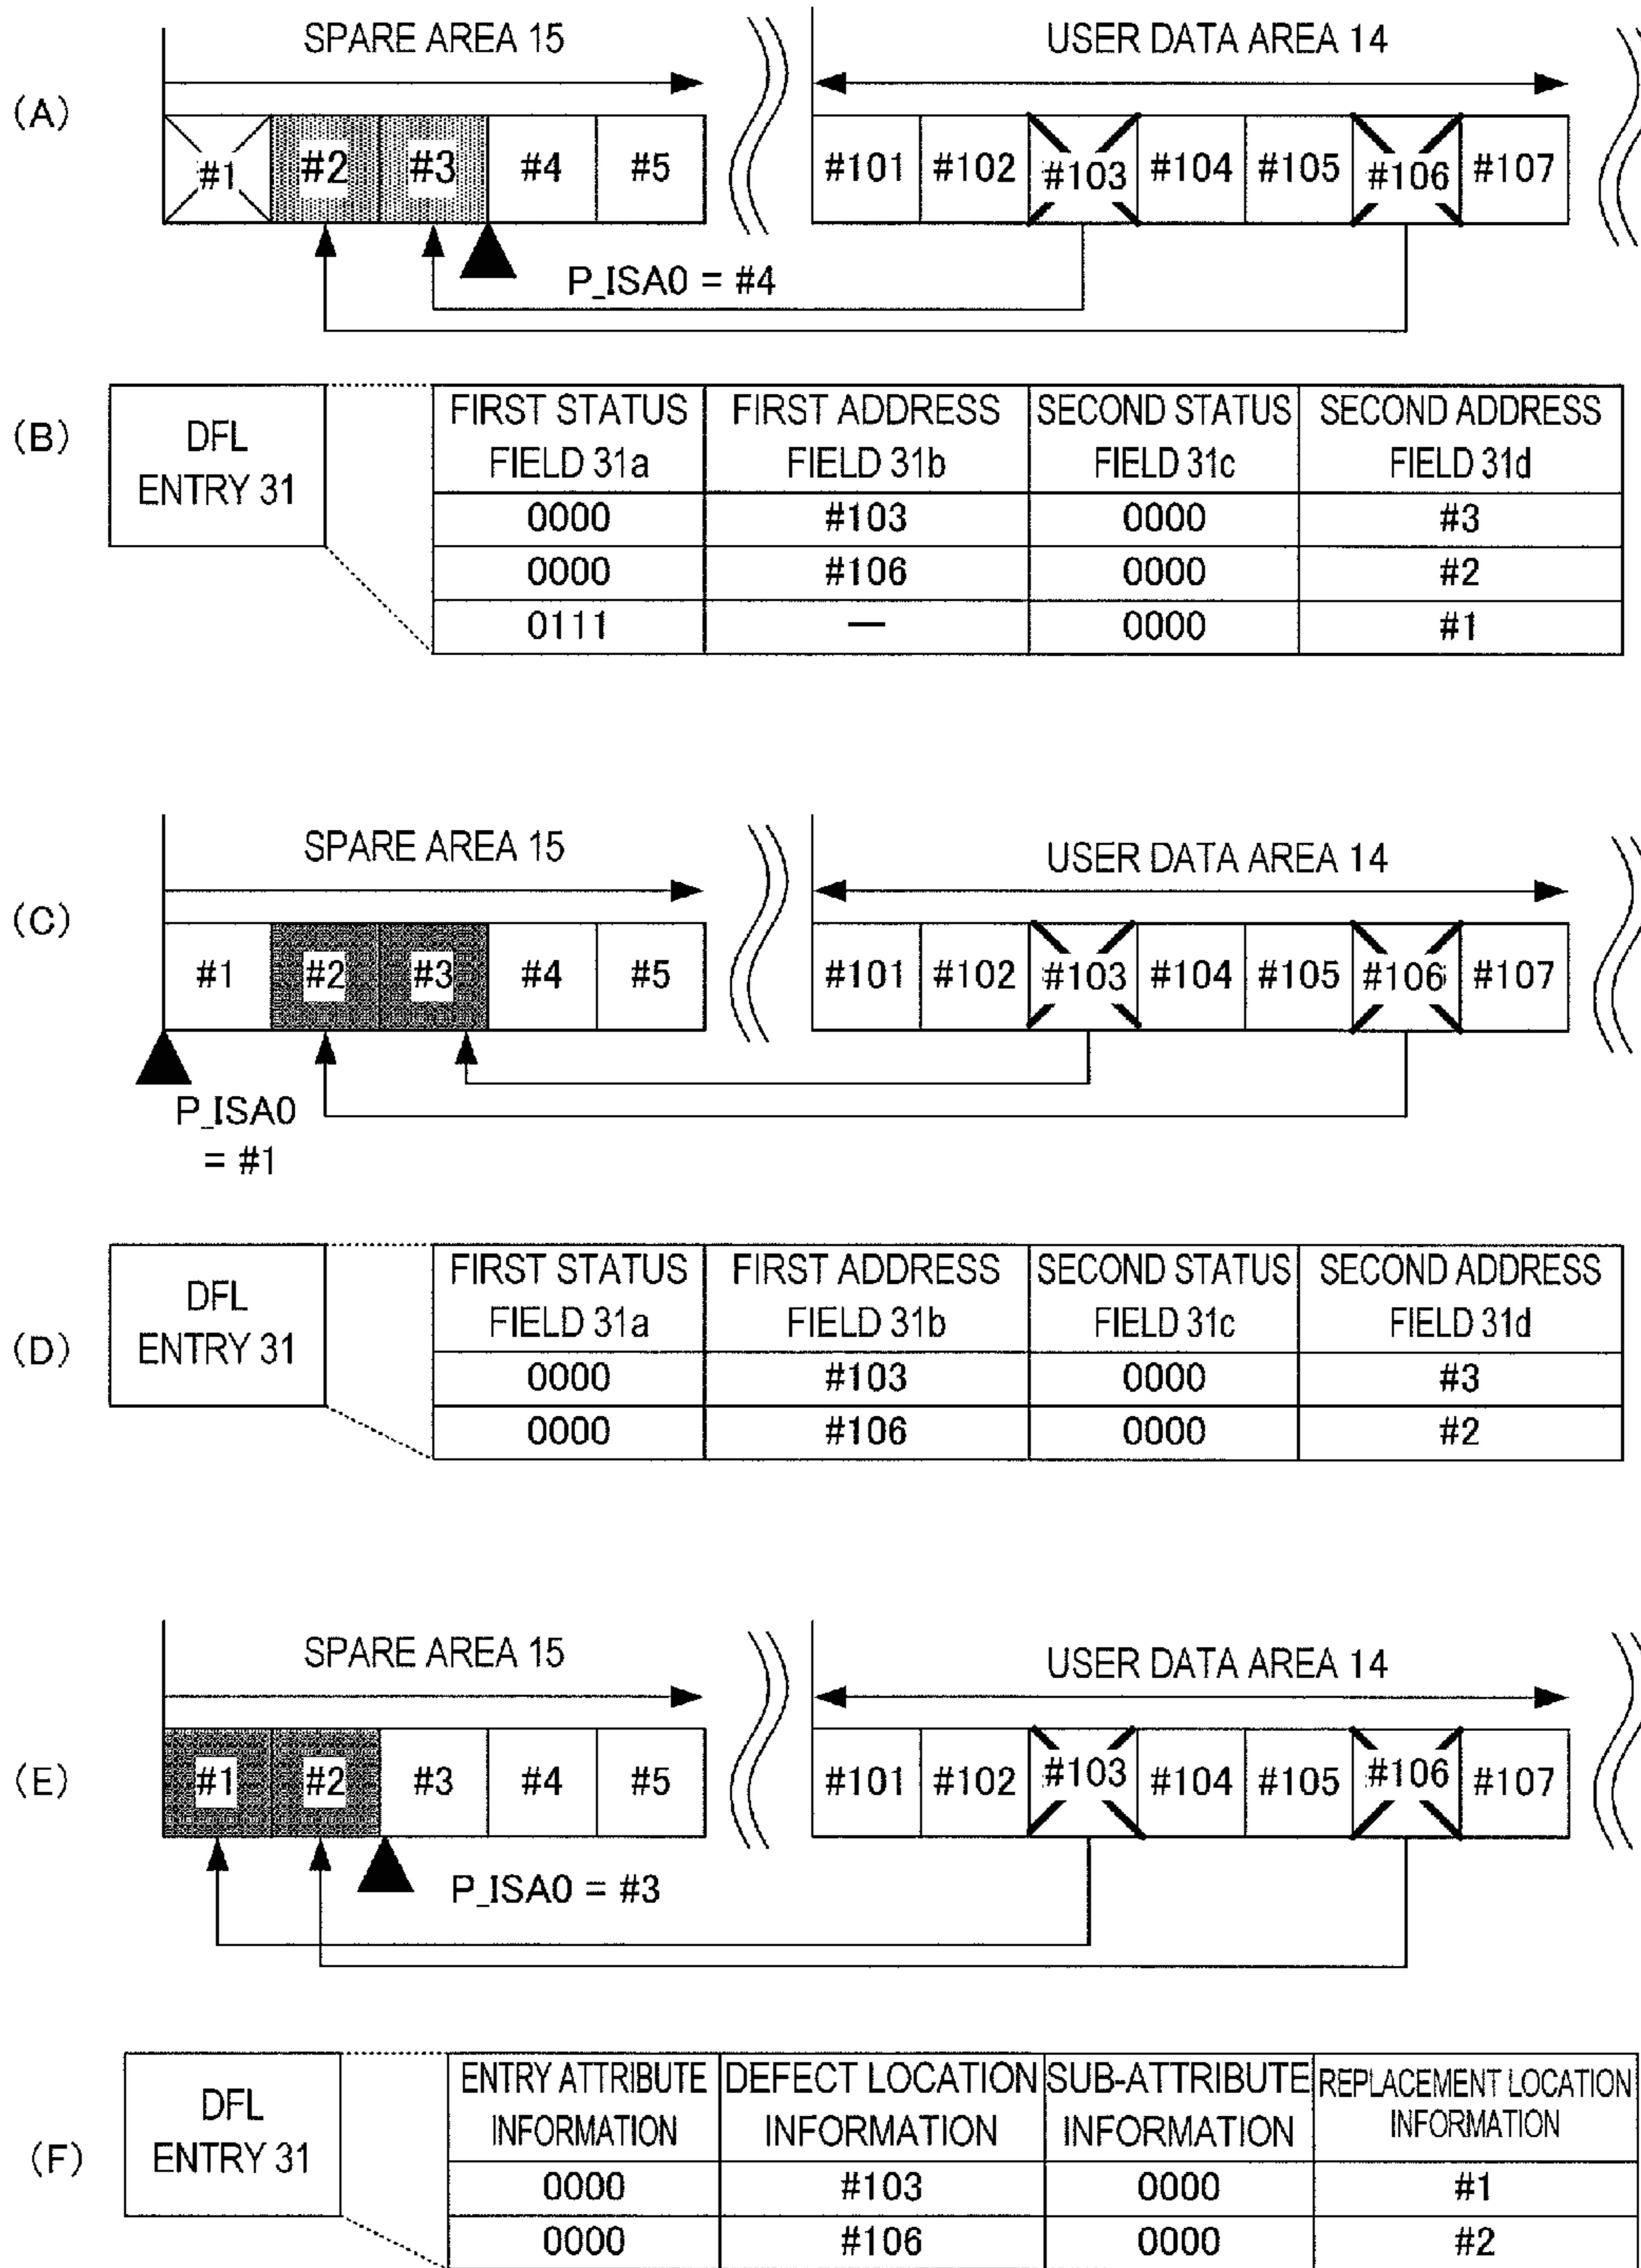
SPARE AREA 15

USER DATA AREA 14

(A)

#1 #2 #3 #4 #5

#101 #102 #103 #104 #105 #106 #107

P_ISA0 = #4

(B)

DFL ENTRY 31

| FIRST STATUS FIELD 31a | FIRST ADDRESS FIELD 31b | SECOND STATUS FIELD 31c | SECOND ADDRESS FIELD 31d |
|---|---|---|---|
| 0000 | #103 | 0000 | #3 |
| 0000 | #106 | 0000 | #2 |
| 0111 | — | 0000 | #1 |

SPARE AREA 15

USER DATA AREA 14

(C)

#1 #2 #3 #4 #5

#101 #102 #103 #104 #105 #106 #107

P_ISA0 = #1

(D)

DFL ENTRY 31

| FIRST STATUS FIELD 31a | FIRST ADDRESS FIELD 31b | SECOND STATUS FIELD 31c | SECOND ADDRESS FIELD 31d |
|---|---|---|---|
| 0000 | #103 | 0000 | #3 |
| 0000 | #106 | 0000 | #2 |

SPARE AREA 15

USER DATA AREA 14

(E)

#1 #2 #3 #4 #5

#101 #102 #103 #104 #105 #106 #107

P_ISA0 = #3

(F)

DFL ENTRY 31

| ENTRY ATTRIBUTE INFORMATION | DEFECT LOCATION INFORMATION | SUB-ATTRIBUTE INFORMATION | REPLACEMENT LOCATION INFORMATION |
|---|---|---|---|
| 0000 | #103 | 0000 | #1 |
| 0000 | #106 | 0000 | #2 |